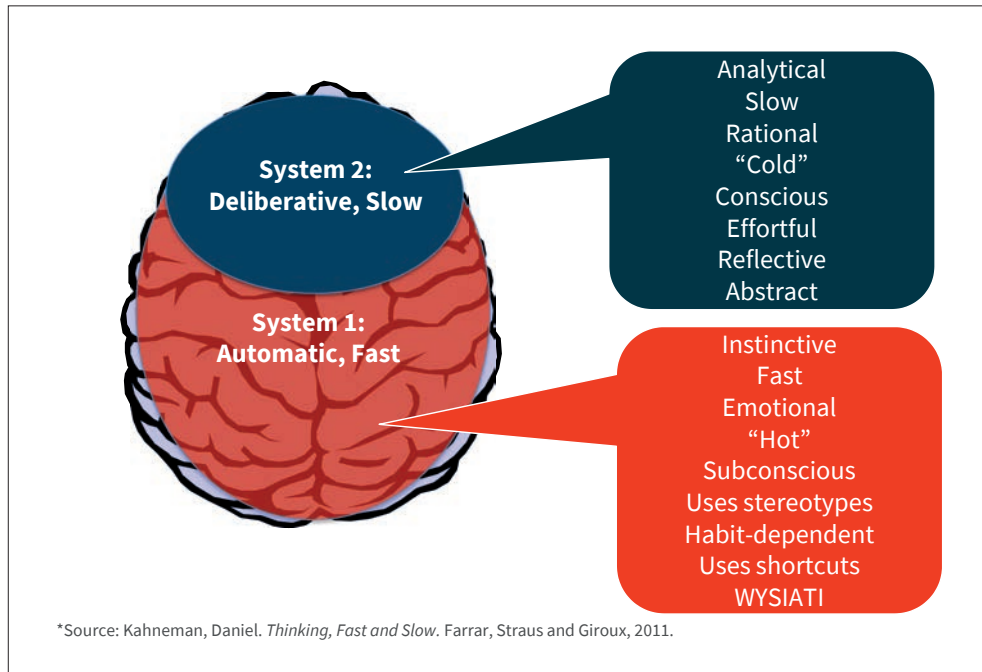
System 2:
Deliberative, Slow

Analytical
Slow
Rational
“Cold”
Conscious
Effortful
Reflective
Abstract

System 1:
Automatic, Fast

Instinctive
Fast
Emotional
“Hot”
Subconscious
Uses stereotypes
Habit-dependent
Uses shortcuts
WYSIATI

*Source: Kahneman, Daniel. *Thinking, Fast and Slow.* Farrar, Straus and Giroux, 2011.